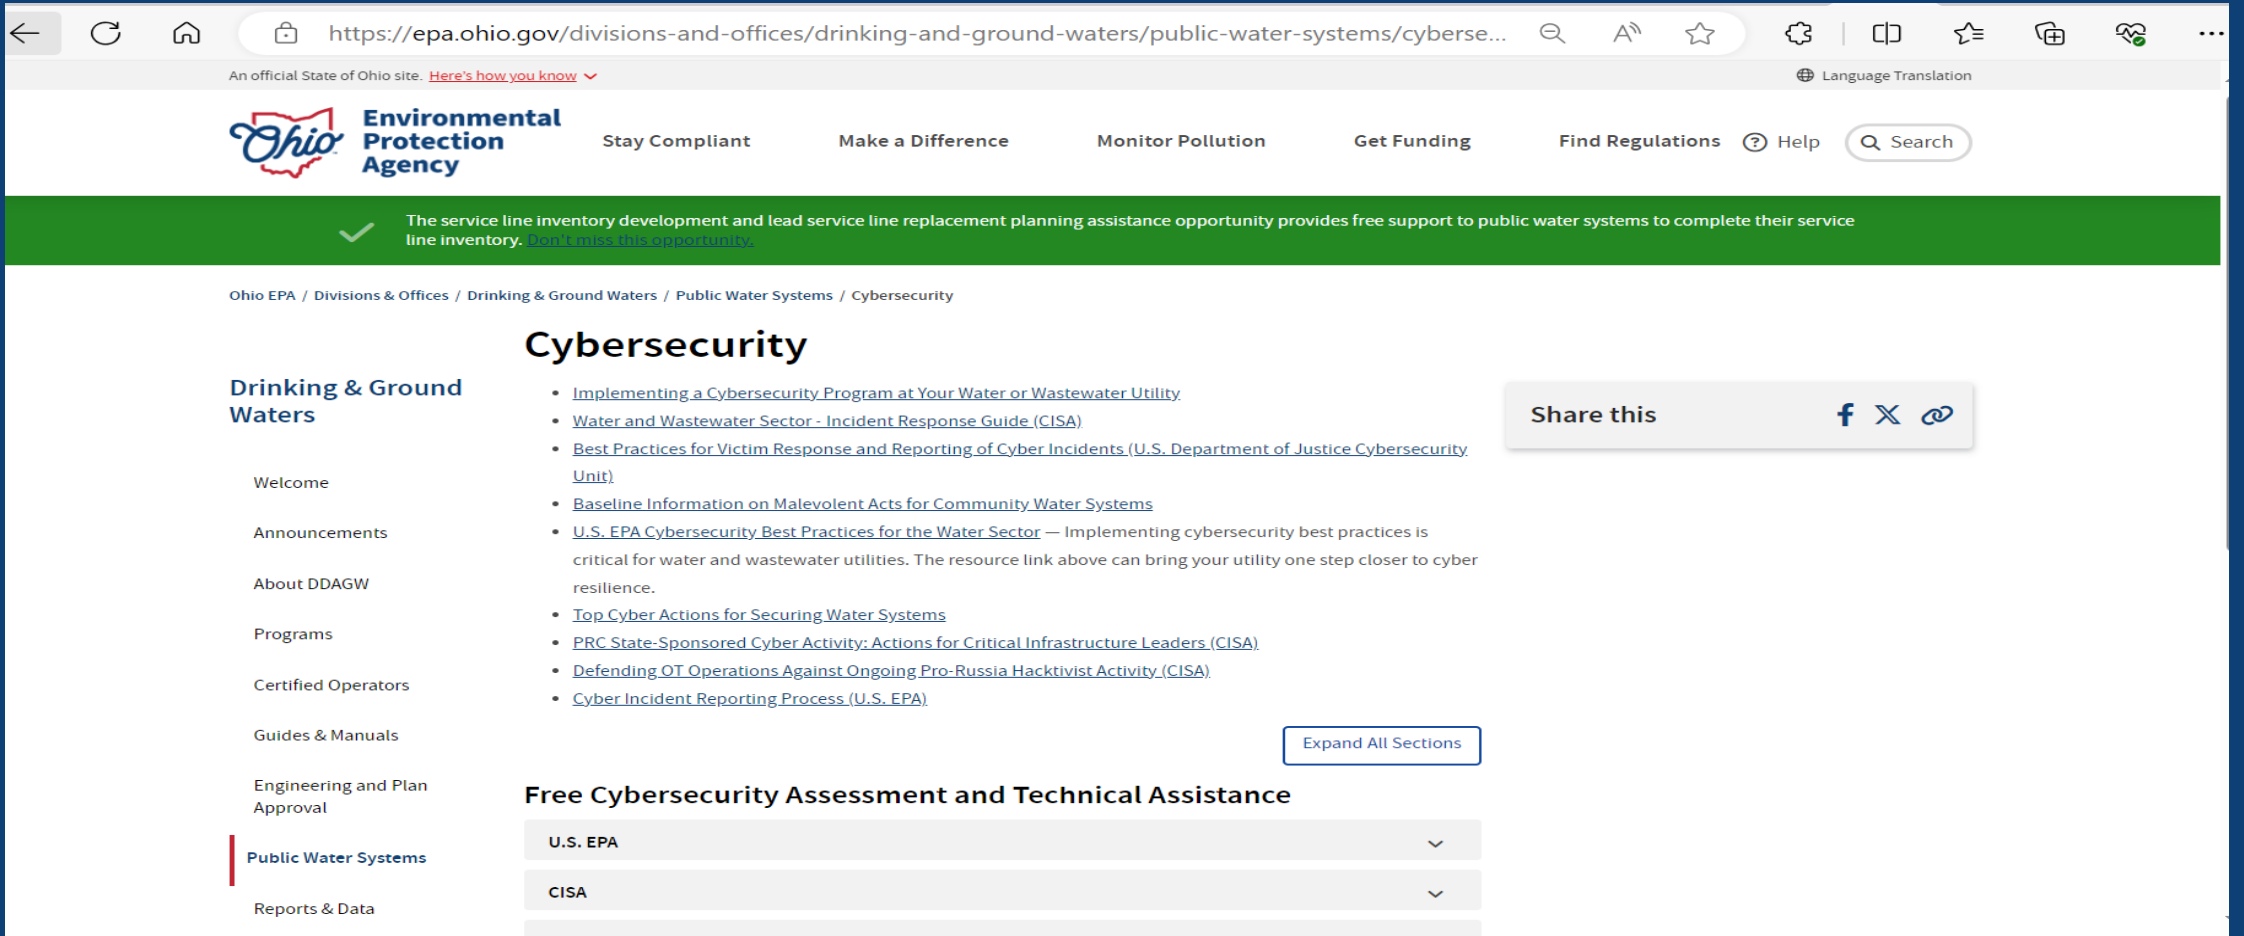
https://epa.ohio.gov/divisions-and-offices/drinking-and-ground-waters/public-water-systems/cyberse...

An official State of Ohio site. Here's how you know

Language Translation

Ohio Environmental Protection Agency

Stay Compliant Make a Difference Monitor Pollution Get Funding Find Regulations Help Search

The service line inventory development and lead service line replacement planning assistance opportunity provides free support to public water systems to complete their service line inventory. Don't miss this opportunity.

Ohio EPA / Divisions & Offices / Drinking & Ground Waters / Public Water Systems / Cybersecurity

Drinking & Ground Waters

Welcome

Announcements

About DDAGW

Programs

Certified Operators

Guides & Manuals

Engineering and Plan Approval

Public Water Systems

Reports & Data

Cybersecurity

- Implementing a Cybersecurity Program at Your Water or Wastewater Utility
- Water and Wastewater Sector - Incident Response Guide (CISA)
- Best Practices for Victim Response and Reporting of Cyber Incidents (U.S. Department of Justice Cybersecurity Unit)
- Baseline Information on Malevolent Acts for Community Water Systems
- U.S. EPA Cybersecurity Best Practices for the Water Sector — Implementing cybersecurity best practices is critical for water and wastewater utilities. The resource link above can bring your utility one step closer to cyber resilience.
- Top Cyber Actions for Securing Water Systems
- PRC State-Sponsored Cyber Activity: Actions for Critical Infrastructure Leaders (CISA)
- Defending OT Operations Against Ongoing Pro-Russia Hacktivist Activity (CISA)
- Cyber Incident Reporting Process (U.S. EPA)

Expand All Sections

Free Cybersecurity Assessment and Technical Assistance

U.S. EPA

CISA

Share this